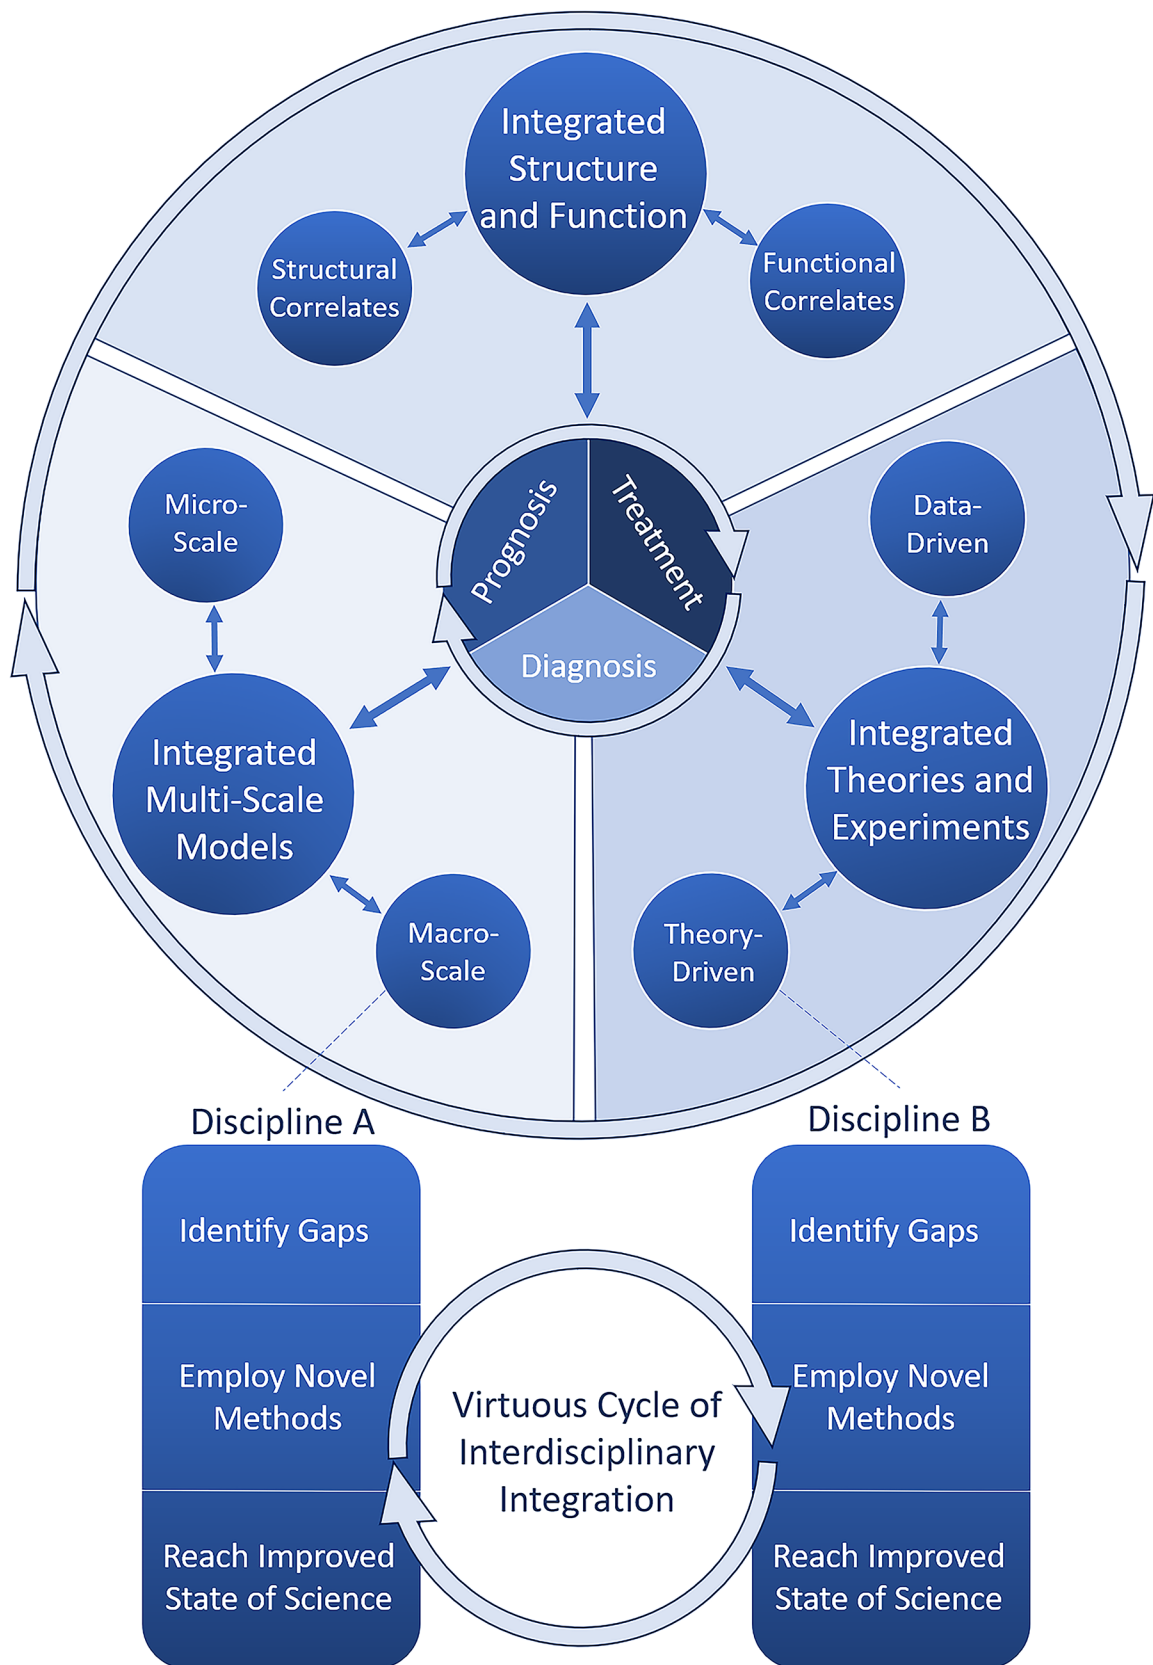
Integrated Structure and Function

Structural Correlates

Functional Correlates

Prognosis

Treatment

Diagnosis

Micro-Scale

Integrated Multi-Scale Models

Macro-Scale

Data-Driven

Integrated Theories and Experiments

Theory-Driven

Discipline A

Identify Gaps

Employ Novel Methods

Reach Improved State of Science

Virtuous Cycle of Interdisciplinary Integration

Discipline B

Identify Gaps

Employ Novel Methods

Reach Improved State of Science